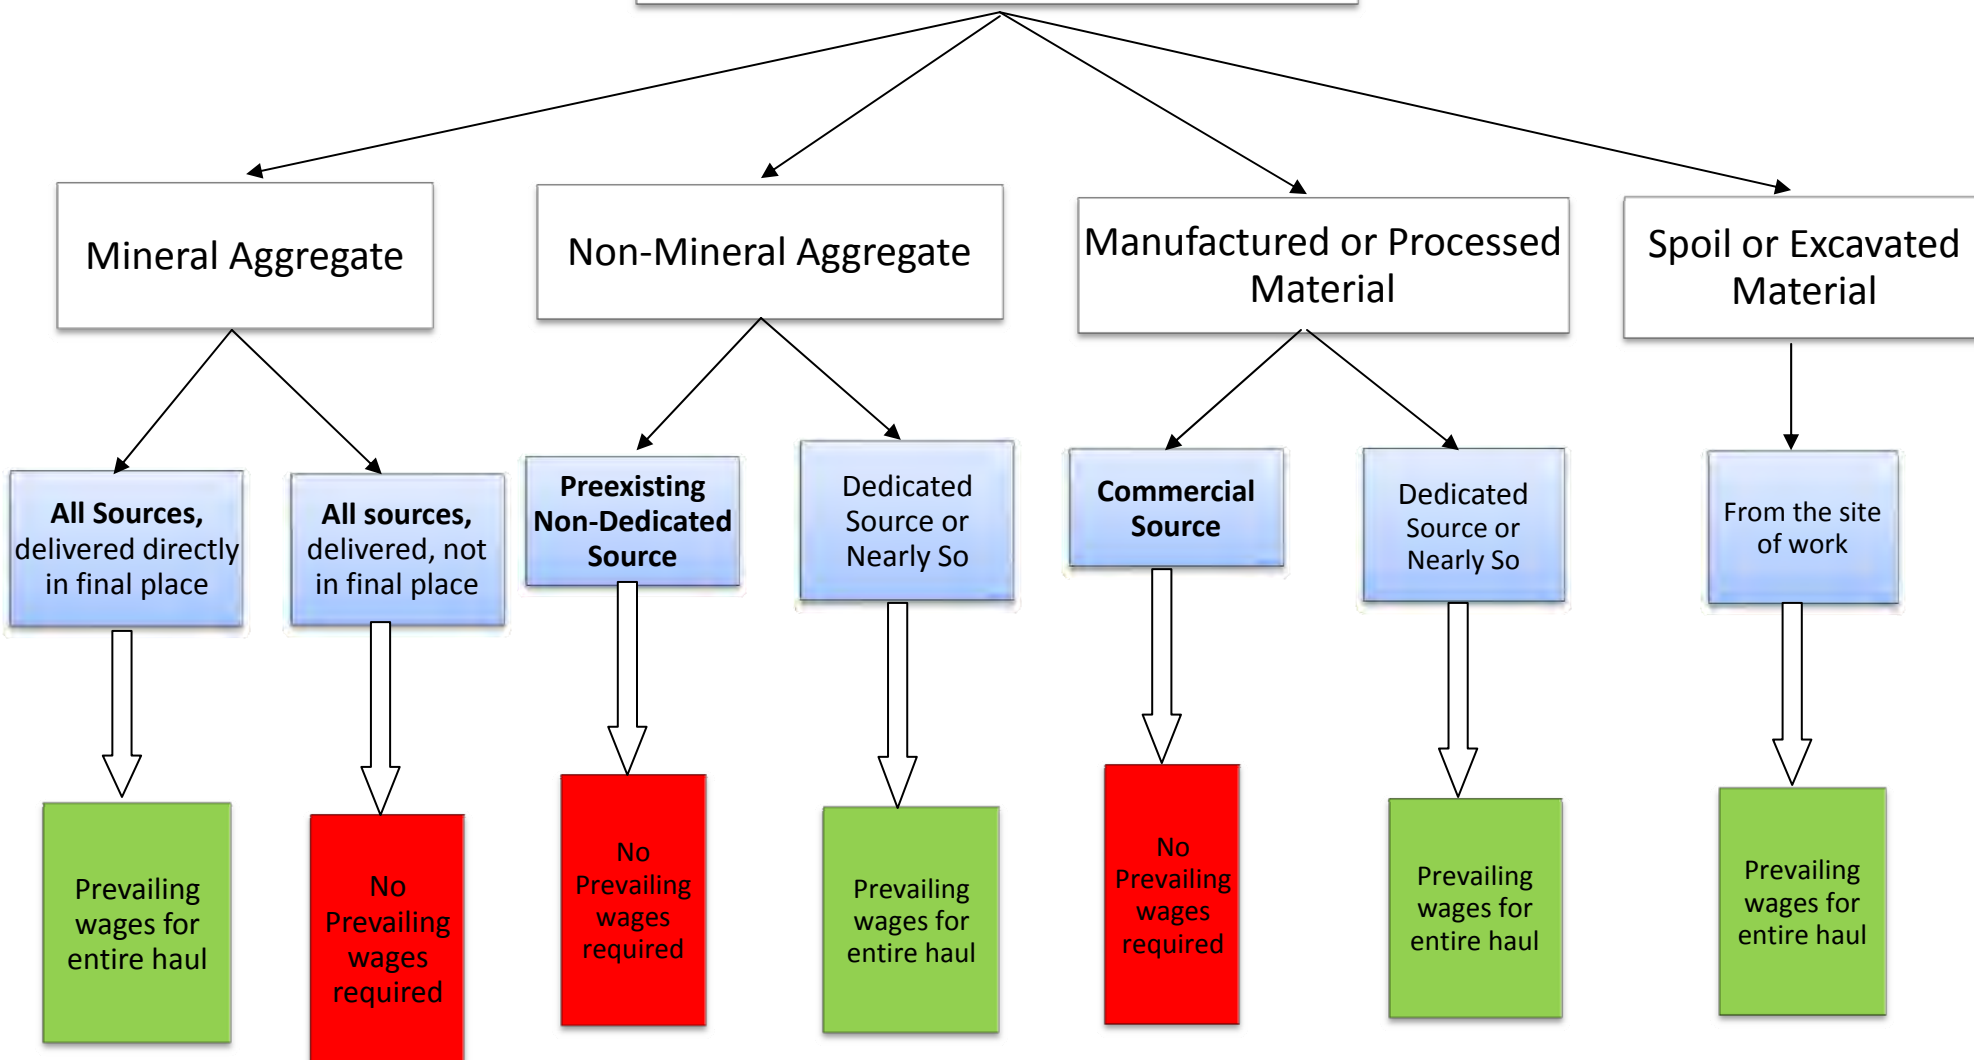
Mineral Aggregate

Non-Mineral Aggregate

Manufactured or Processed Material

Spoil or Excavated Material

All Sources, delivered directly in final place

All sources, delivered, not in final place

Preexisting Non-Dedicated Source

Dedicated Source or Nearly So

Commercial Source

Dedicated Source or Nearly So

From the site of work

Prevailing wages for entire haul

No Prevailing wages required

No Prevailing wages required

Prevailing wages for entire haul

No Prevailing wages required

Prevailing wages for entire haul

Prevailing wages for entire haul